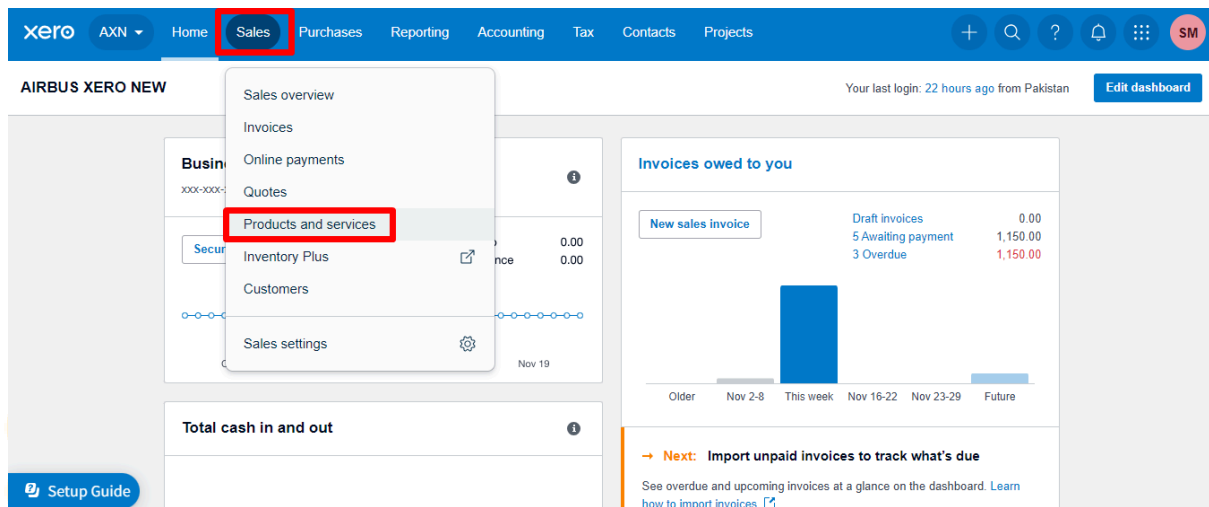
xero AXN Home Sales Purchases Reporting Accounting Tax Contacts Projects SM

AIRBUS XERO NEW

Your last login: 22 hours ago from Pakistan Edit dashboard

Sales overview
Invoices
Online payments
Quotes
Products and services
Inventory Plus
Customers
Sales settings

Busin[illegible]
xxx-xxx-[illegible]

Secur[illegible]
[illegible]o 0.00
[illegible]nce 0.00

C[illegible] Nov 19

Invoices owed to you

New sales invoice

Draft invoices 0.00
5 Awaiting payment 1,150.00
3 Overdue 1,150.00

Older Nov 2-8 This week Nov 16-22 Nov 23-29 Future

Total cash in and out

→ Next: Import unpaid invoices to track what's due

See overdue and upcoming invoices at a glance on the dashboard. Learn how to import invoices

Setup Guide